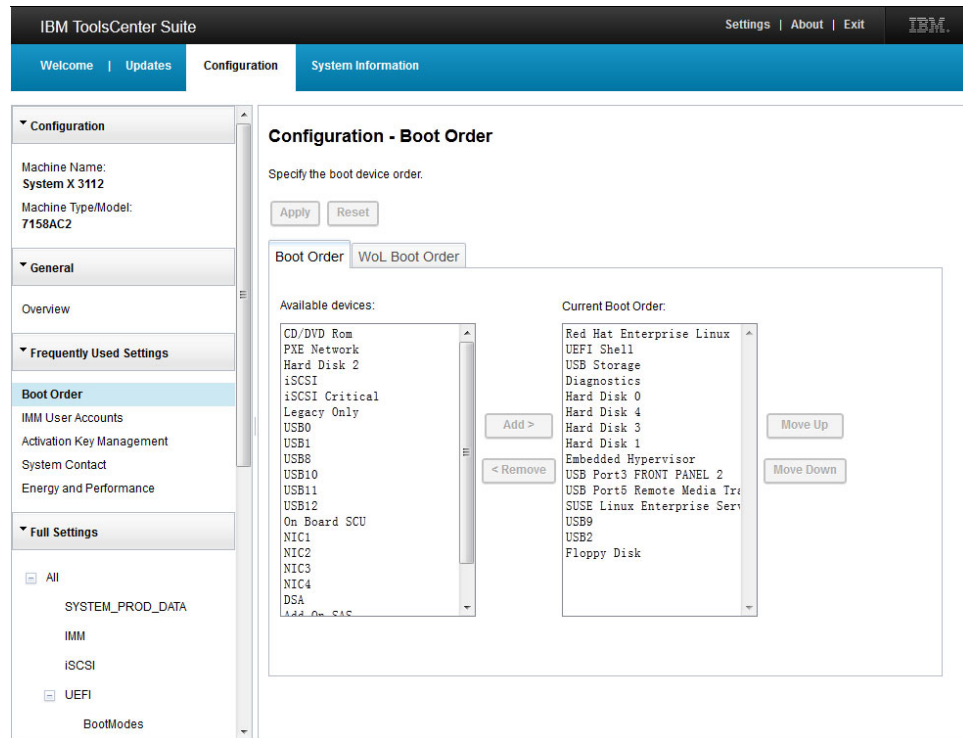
IBM ToolsCenter Suite

Settings | About | Exit

IBM.

Welcome | Updates

Configuration

System Information

Configuration

Machine Name:
System X 3112

Machine Type/Model:
7158AC2

General

Overview

Frequently Used Settings

Boot Order
IMM User Accounts
Activation Key Management
System Contact
Energy and Performance

Full Settings

All
SYSTEM_PROD_DATA
IMM
iSCSI
UEFI
BootModes

Configuration - Boot Order

Specify the boot device order.

Apply Reset

Boot Order | WoL Boot Order

Available devices:

CD/DVD Rom
PXE Network
Hard Disk 2
iSCSI
iSCSI Critical
Legacy Only
USB0
USB1
USB8
USB10
USB11
USB12
On Board SCU
NIC1
NIC2
NIC3
NIC4
DSA
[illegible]

Add >

< Remove

Current Boot Order:

Red Hat Enterprise Linux
UEFI Shell
USB Storage
Diagnostics
Hard Disk 0
Hard Disk 4
Hard Disk 3
Hard Disk 1
Embedded Hypervisor
USB Port3 FRONT PANEL 2
USB Port5 Remote Media Tra
SUSE Linux Enterprise Serv
USB9
USB2
Floppy Disk

Move Up

Move Down